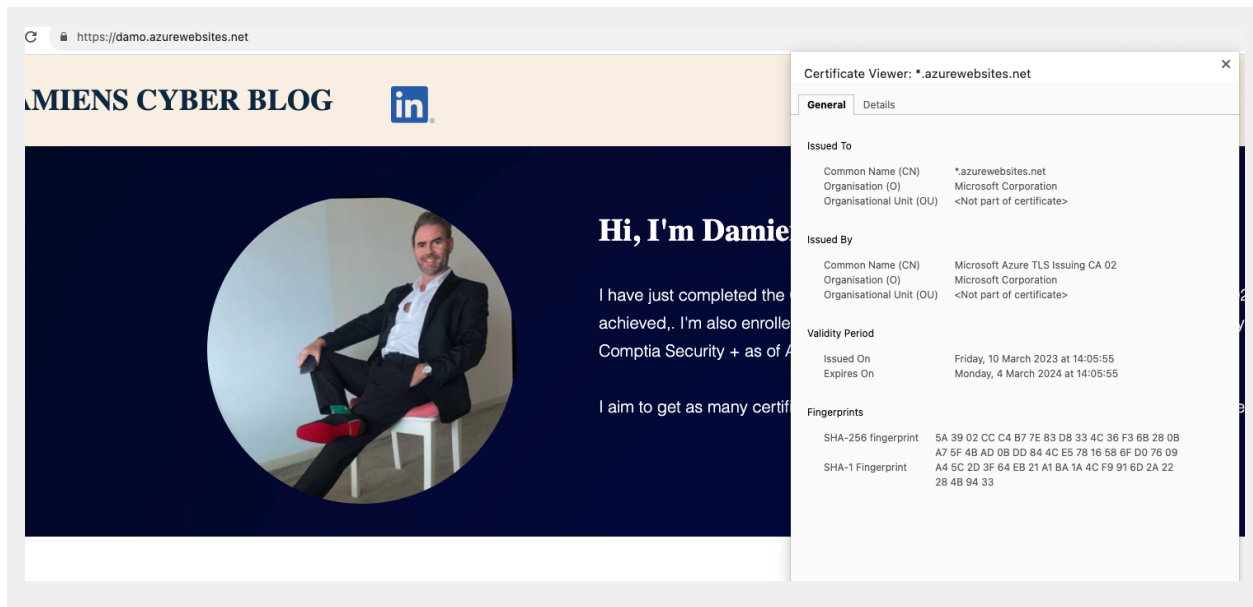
https://damo.azurewebsites.net

AMIENS CYBER BLOG

in

Hi, I'm Damie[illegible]

I have just completed the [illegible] achieved,. I'm also enrolle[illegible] Comptia Security + as of A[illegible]

I aim to get as many certif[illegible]

Certificate Viewer: *.azurewebsites.net

×

General Details

Issued To

| | |
|---|---|
| Common Name (CN) | *.azurewebsites.net |
| Organisation (O) | Microsoft Corporation |
| Organisational Unit (OU) | <Not part of certificate> |

Issued By

| | |
|---|---|
| Common Name (CN) | Microsoft Azure TLS Issuing CA 02 |
| Organisation (O) | Microsoft Corporation |
| Organisational Unit (OU) | <Not part of certificate> |

Validity Period

| | |
|---|---|
| Issued On | Friday, 10 March 2023 at 14:05:55 |
| Expires On | Monday, 4 March 2024 at 14:05:55 |

Fingerprints

| | |
|---|---|
| SHA-256 fingerprint | 5A 39 02 CC C4 B7 7E 83 D8 33 4C 36 F3 6B 28 0B A7 5F 4B AD 0B DD 84 4C E5 78 16 58 6F D0 76 09 |
| SHA-1 Fingerprint | A4 5C 2D 3F 64 EB 21 A1 BA 1A 4C F9 91 6D 2A 22 28 4B 94 33 |